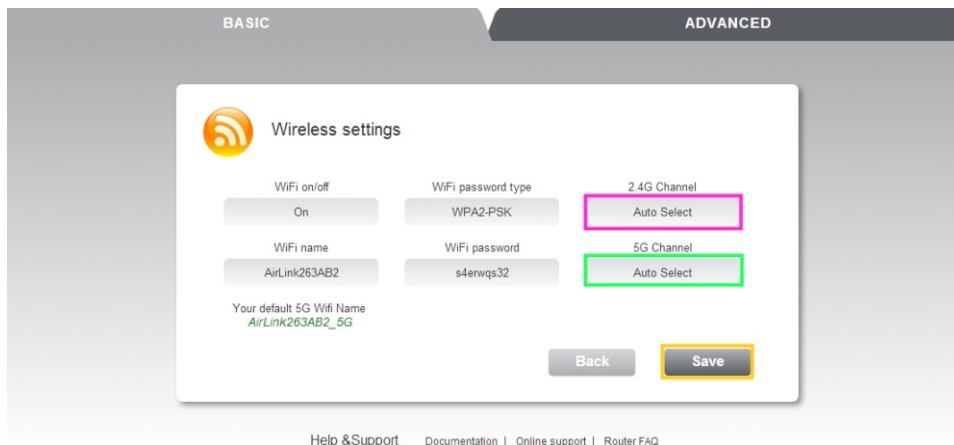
BASIC

ADVANCED

Wireless settings

WiFi on/off
On

WiFi password type
WPA2-PSK

2.4G Channel
Auto Select

WiFi name
AirLink263AB2

WiFi password
s4erwqs32

5G Channel
Auto Select

Your default 5G Wifi Name
AirLink263AB2_5G

Back

Save

Help &Support Documentation | Online support | Router FAQ